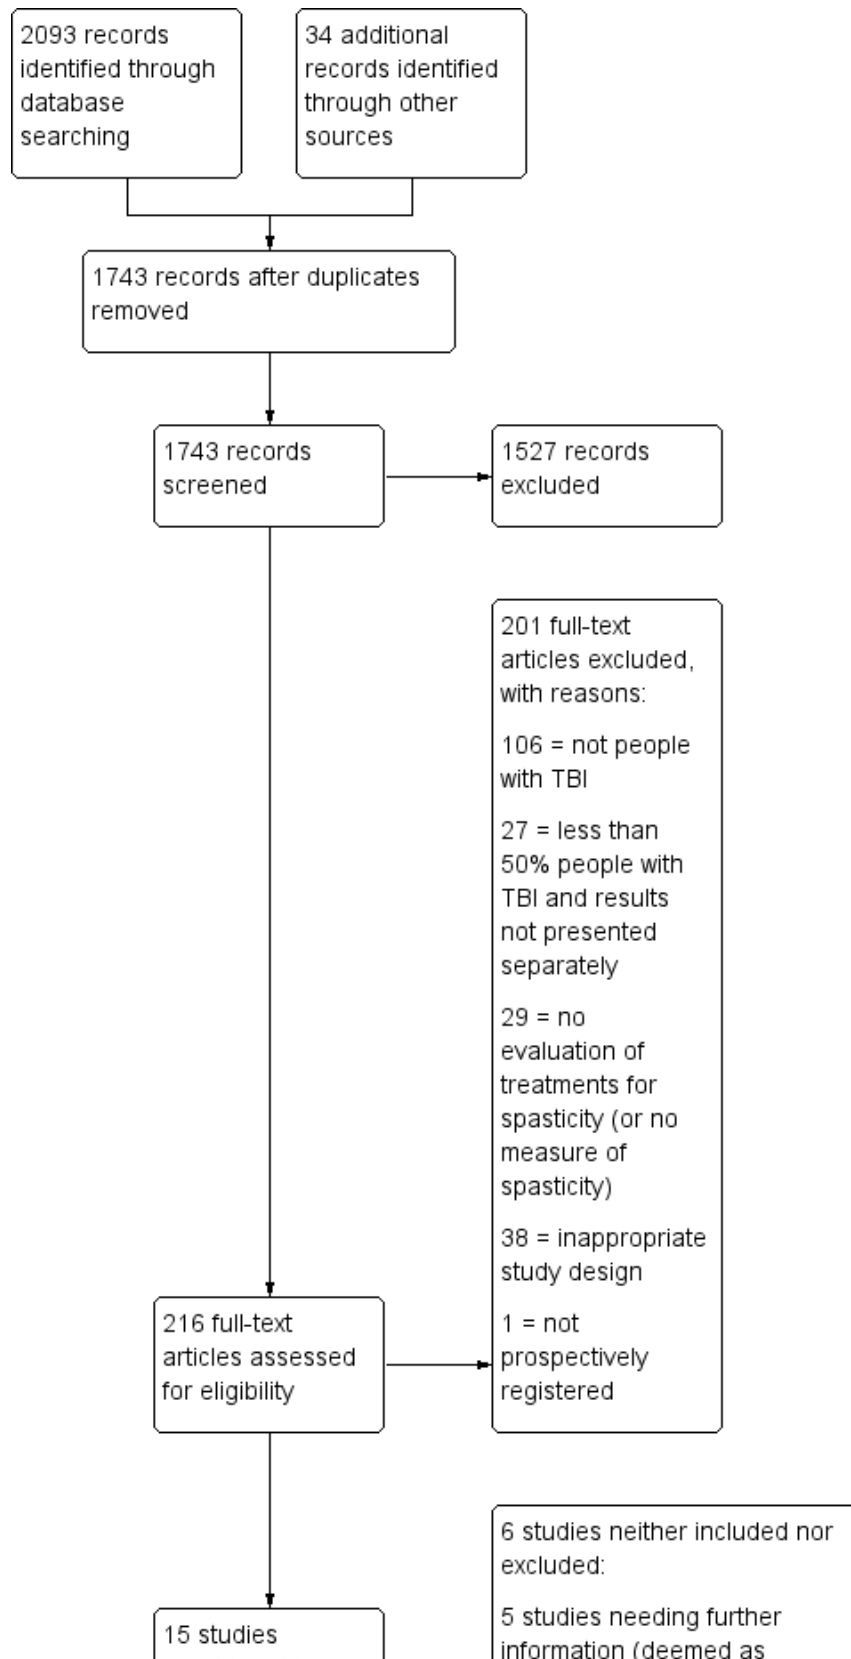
2093 records identified through database searching

34 additional records identified through other sources

1743 records after duplicates removed

1743 records screened

1527 records excluded

201 full-text articles excluded, with reasons:

106 = not people with TBI

27 = less than 50% people with TBI and results not presented separately

29 = no evaluation of treatments for spasticity (or no measure of spasticity)

38 = inappropriate study design

1 = not prospectively registered

216 full-text articles assessed for eligibility

6 studies neither included nor excluded:

5 studies needing further information (deemed as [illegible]

15 studies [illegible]